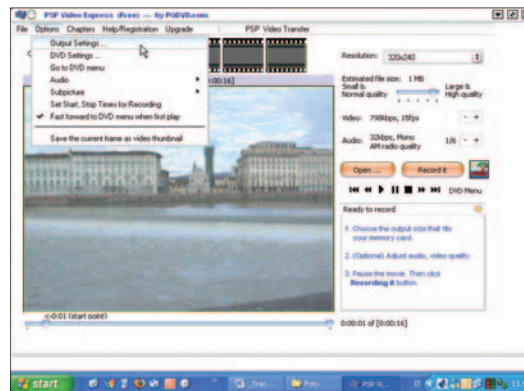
PSP Video Express (free) -- by PQDVD.com

File Options Chapters Help/Registration Upgrade PSP Video Transfer

Output Settings...
DVD Settings...
Go to DVD menu
Audio
Subpicture
Set Start, Stop Times for Recording
Fast forward to DVD menu when first play
Save the current frame as video thumbnail

0:00:16]

Resolution: 320x240

Estimated file size: 1 MB
Small & Normal quality
Large & High quality

Video: 790kbps, 15fps

Audio: 32kbps, Mono AM radio quality 1/6

Open ...
Record it

DVD Menu

Ready to record

1. Choose the output size that fits your memory card.

2. (Optional) Adjust audio, video quality.

3. Pause the movie. Then click Recording it button.

0:00:01 (start point)

0:00:01 of [0:00:16]

start
Tran...
Foto
PSP Vi...
IT